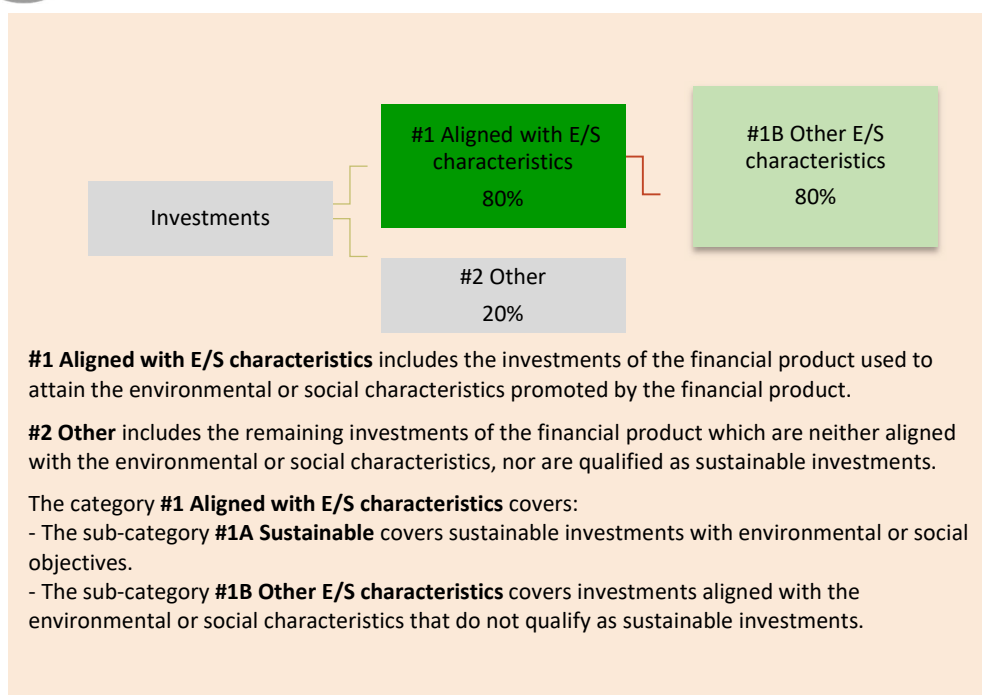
Investments

#1 Aligned with E/S characteristics
80%

#1B Other E/S characteristics
80%

#2 Other
20%

**#1 Aligned with E/S characteristics** includes the investments of the financial product used to attain the environmental or social characteristics promoted by the financial product.

**#2 Other** includes the remaining investments of the financial product which are neither aligned with the environmental or social characteristics, nor are qualified as sustainable investments.

The category **#1 Aligned with E/S characteristics** covers:
- The sub-category **#1A Sustainable** covers sustainable investments with environmental or social objectives.
- The sub-category **#1B Other E/S characteristics** covers investments aligned with the environmental or social characteristics that do not qualify as sustainable investments.